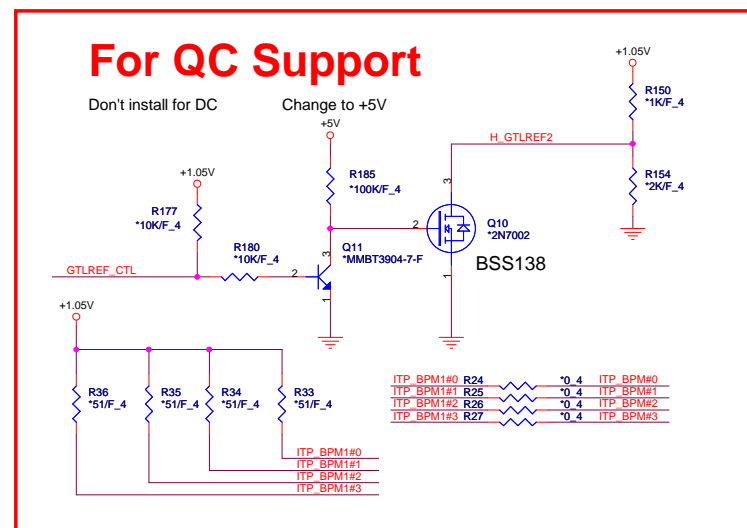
For QC Support

Don't install for DC

Change to +5V

+1.05V
R150
*1K/F_4

+5V

H_GTLREF2

R185
*100K/F_4

R154
*2K/F_4

+1.05V

3

R177
*10K/F_4

2

Q10
*2N7002

R180
*10K/F_4

Q11
*MMBT3904-7-F

3

BSS138

GTLREF_CTL

2

1

+1.05V

1

R36
*51/F_4

R35
*51/F_4

R34
*51/F_4

R33
*51/F_4

| ITP_BPM1#0 | R24 | *0_4 | ITP_BPM#0 |
|---|---|---|---|
| ITP_BPM1#1 | R25 | *0_4 | ITP_BPM#1 |
| ITP_BPM1#2 | R26 | *0_4 | ITP_BPM#2 |
| ITP_BPM1#3 | R27 | *0_4 | ITP_BPM#3 |

ITP_BPM1#0
ITP_BPM1#1
ITP_BPM1#2
ITP_BPM1#3